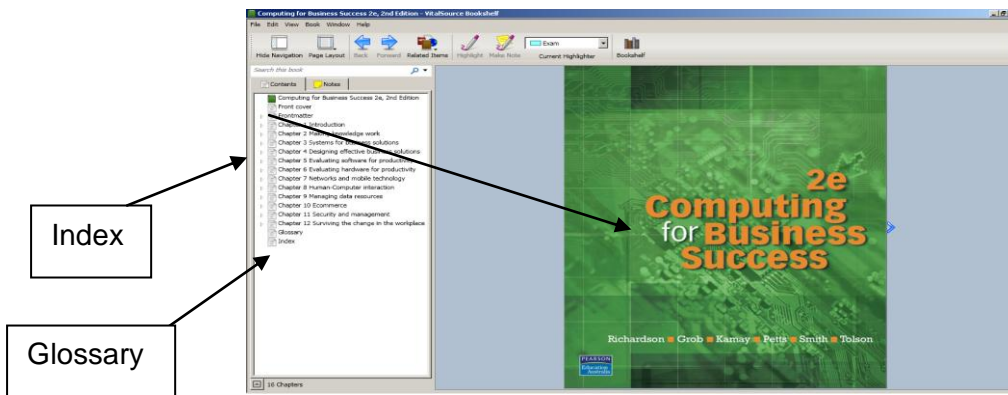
Computing for Business Success 2e, 2nd Edition - VitalSource Bookshelf

File Edit View Book Window Help

Hide Navigation Page Layout Back Forward Related Items Highlight Make Note Exam Current Highlighter Bookshelf

Search this book

Contents Notes

Computing for Business Success 2e, 2nd Edition
Front cover
Frontmatter
Chapter 1 Introduction
Chapter 2 Making knowledge work
Chapter 3 Systems for business solutions
Chapter 4 Designing effective business solutions
Chapter 5 Evaluating software for productivity
Chapter 6 Evaluating hardware for productivity
Chapter 7 Networks and mobile technology
Chapter 8 Human-Computer interaction
Chapter 9 Managing data resources
Chapter 10 Ecommerce
Chapter 11 Security and management
Chapter 12 Surviving the change in the workplace
Glossary
Index

16 Chapters

2e
Computing for Business Success

Richardson Grob Kamay Petts Smith Tolson

PEARSON
Education Australia

Index

Glossary